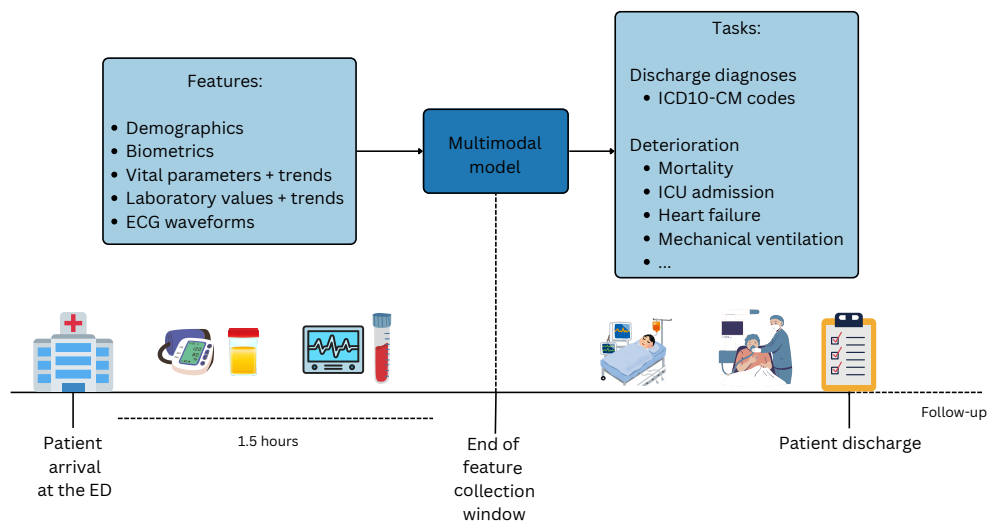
Features:

- Demographics
- Biometrics
- Vital parameters + trends
- Laboratory values + trends
- ECG waveforms

Multimodal model

Tasks:

Discharge diagnoses
- ICD10-CM codes

Deterioration
- Mortality
- ICU admission
- Heart failure
- Mechanical ventilation
- ...

Patient arrival at the ED

1.5 hours

End of feature collection window

Patient discharge

Follow-up